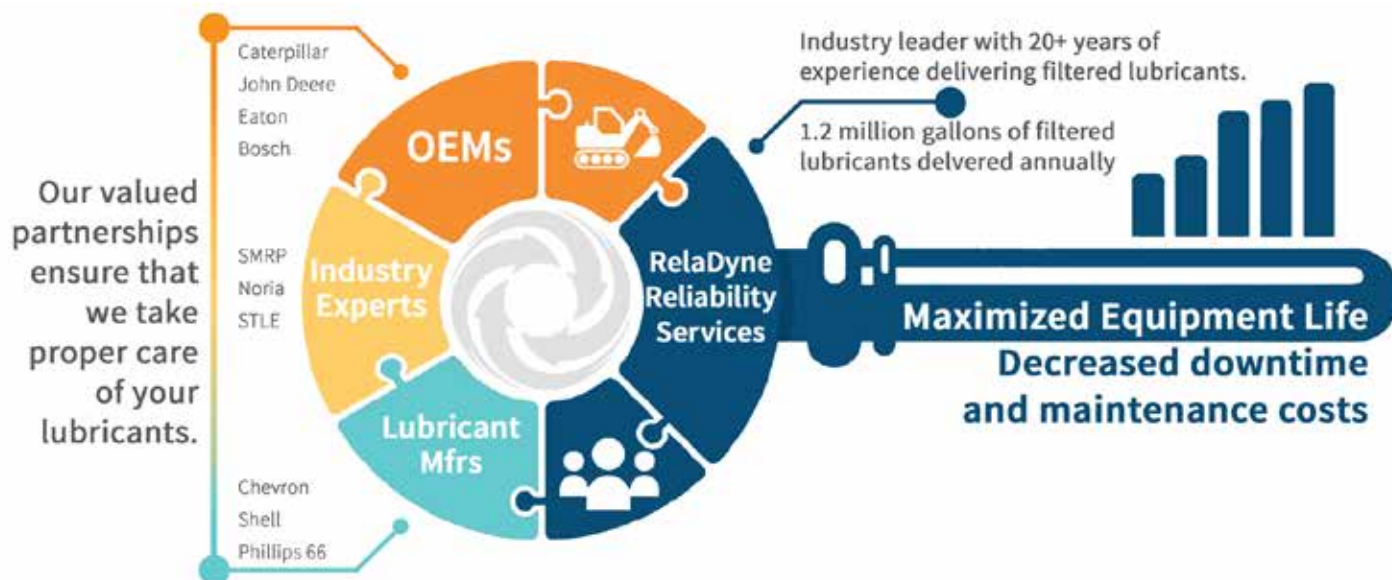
Our valued partnerships ensure that we take proper care of your lubricants.

Caterpillar
John Deere
Eaton
Bosch

SMRP
Noria
STLE

Chevron
Shell
Phillips 66

OEMs

Industry Experts

Lubricant Mfrs

RelaDyne Reliability Services

Industry leader with 20+ years of experience delivering filtered lubricants.

1.2 million gallons of filtered lubricants delvered annually

Maximized Equipment Life
Decreased downtime and maintenance costs